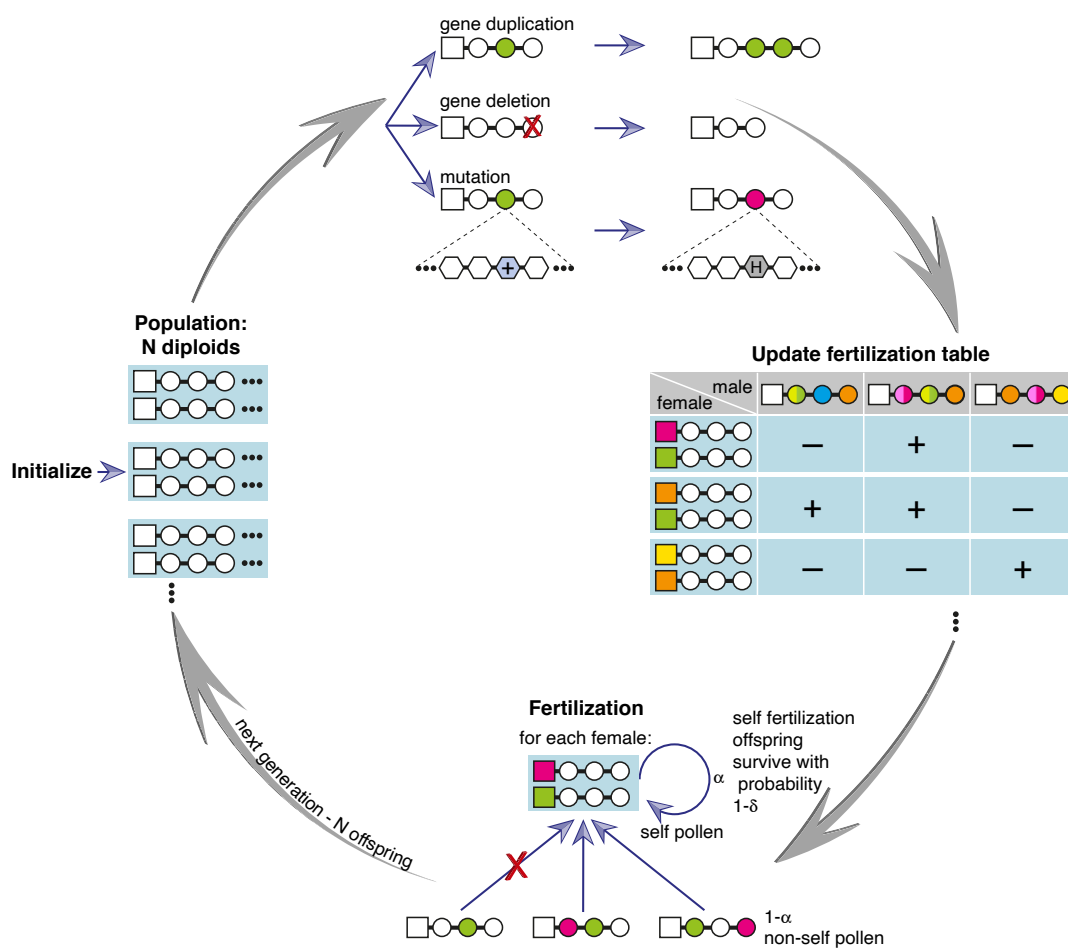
gene duplication

gene deletion

mutation

+

H

Population:
N diploids

Initialize

Update fertilization table

| male / female | | | |
|---|---|---|---|
| | – | + | – |
| | + | + | – |
| | – | – | + |

Fertilization

for each female:

α

self pollen

self fertilization offspring survive with probability 1-δ

next generation - N offspring

1-α
non-self pollen